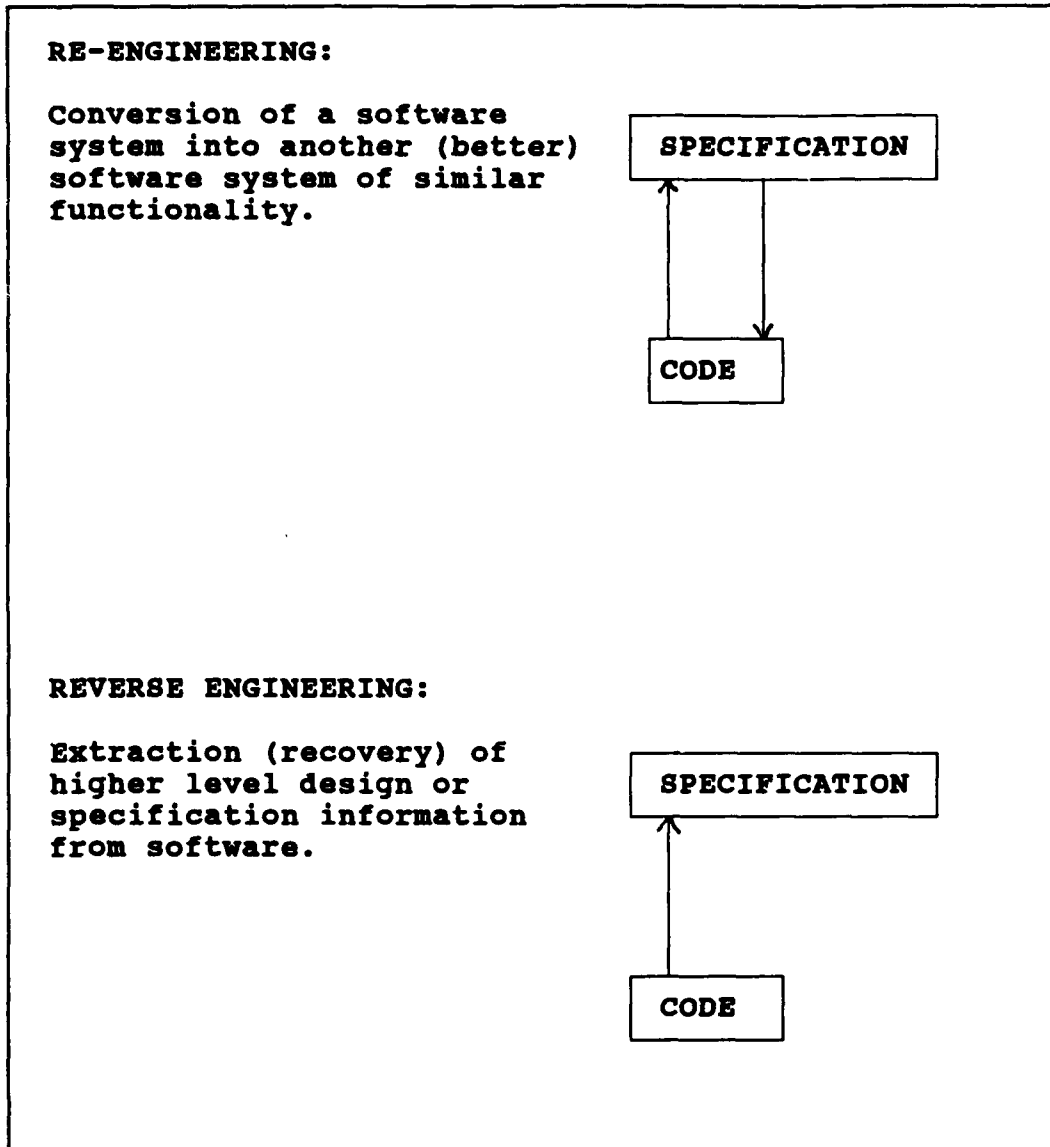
RE-ENGINEERING:

Conversion of a software system into another (better) software system of similar functionality.

SPECIFICATION

CODE

REVERSE ENGINEERING:

Extraction (recovery) of higher level design or specification information from software.

SPECIFICATION

CODE